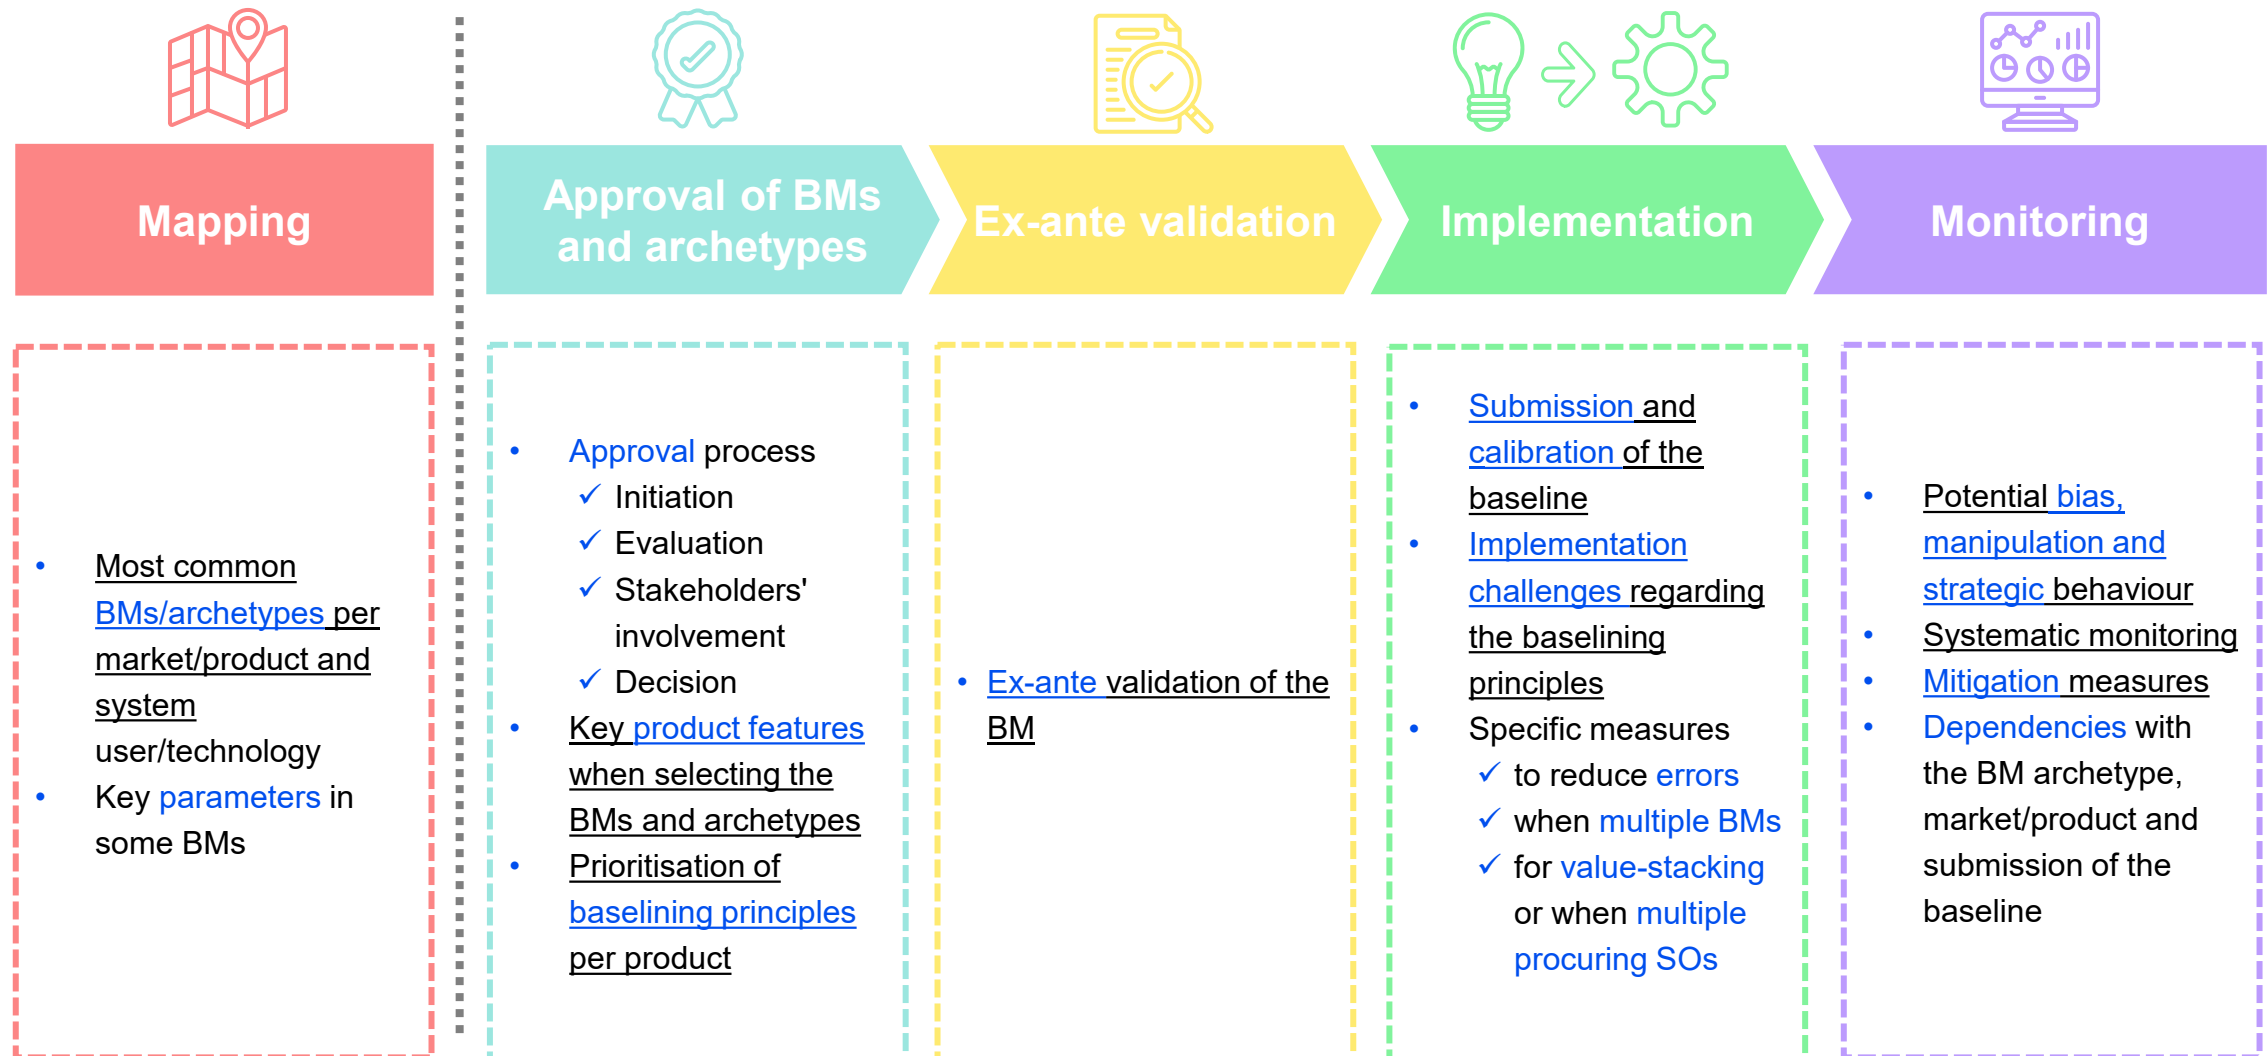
Mapping

Approval of BMs and archetypes

Ex-ante validation

Implementation

Monitoring

- Most common BMs/archetypes per market/product and system user/technology
- Key parameters in some BMs

- Approval process
  ✓ Initiation
  ✓ Evaluation
  ✓ Stakeholders' involvement
  ✓ Decision
- Key product features when selecting the BMs and archetypes
- Prioritisation of baselining principles per product

- Ex-ante validation of the BM

- Submission and calibration of the baseline
- Implementation challenges regarding the baselining principles
- Specific measures
  ✓ to reduce errors
  ✓ when multiple BMs
  ✓ for value-stacking or when multiple procuring SOs

- Potential bias, manipulation and strategic behaviour
- Systematic monitoring
- Mitigation measures
- Dependencies with the BM archetype, market/product and submission of the baseline